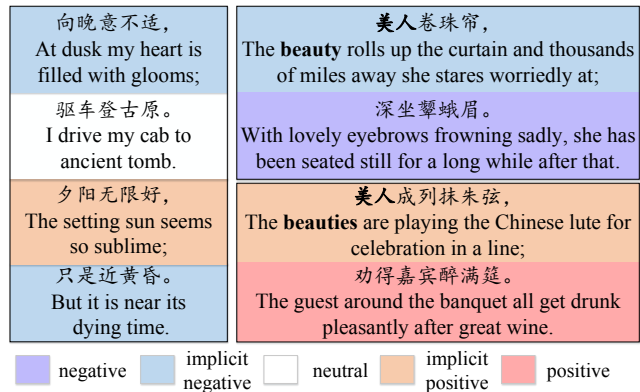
向晚意不适，
At dusk my heart is filled with glooms;

驱车登古原。
I drive my cab to ancient tomb.

夕阳无限好，
The setting sun seems so sublime;

只是近黄昏。
But it is near its dying time.

**美人**卷珠帘，
The **beauty** rolls up the curtain and thousands of miles away she stares worriedly at;

深坐颦蛾眉。
With lovely eyebrows frowning sadly, she has been seated still for a long while after that.

**美人**成列抹朱弦，
The **beauties** are playing the Chinese lute for celebration in a line;

劝得嘉宾醉满筵。
The guest around the banquet all get drunk pleasantly after great wine.

negative implicit negative neutral implicit positive positive